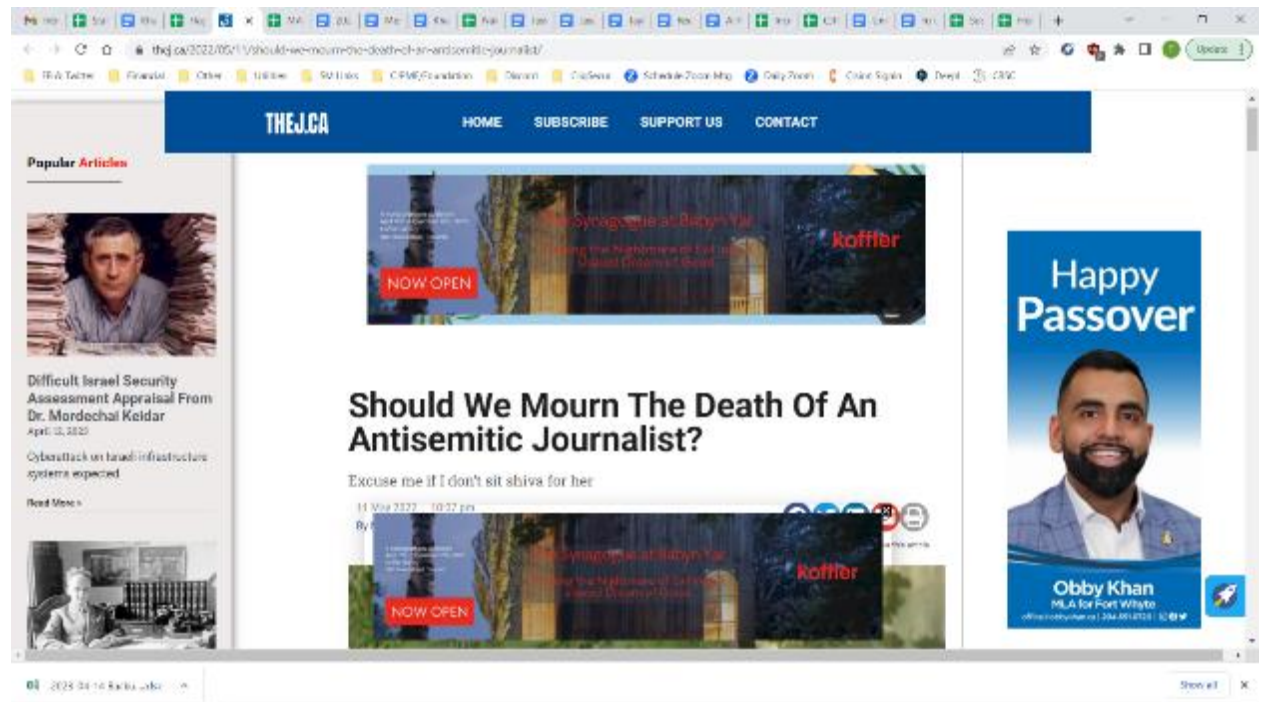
thej.ca/2022/05/11/should-we-mourn-the-death-of-an-antisemitic-journalist/

THEJ.CA

HOME SUBSCRIBE SUPPORT US CONTACT

Popular Articles

Difficult Israel Security Assessment Appraisal From Dr. Mordechai Keidar
April 13, 2023

Cyberattack on Israeli infrastructure systems expected

Read More »

The Synagogue at Babyn Yar
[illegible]
NOW OPEN
koffler

Should We Mourn The Death Of An Antisemitic Journalist?

Excuse me if I don't sit shiva for her

11 May 2022 10:32 pm
By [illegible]

The Synagogue at Babyn Yar
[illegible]
NOW OPEN
koffler

Happy Passover

Obby Khan
MLA for Fort Whyte

Show all